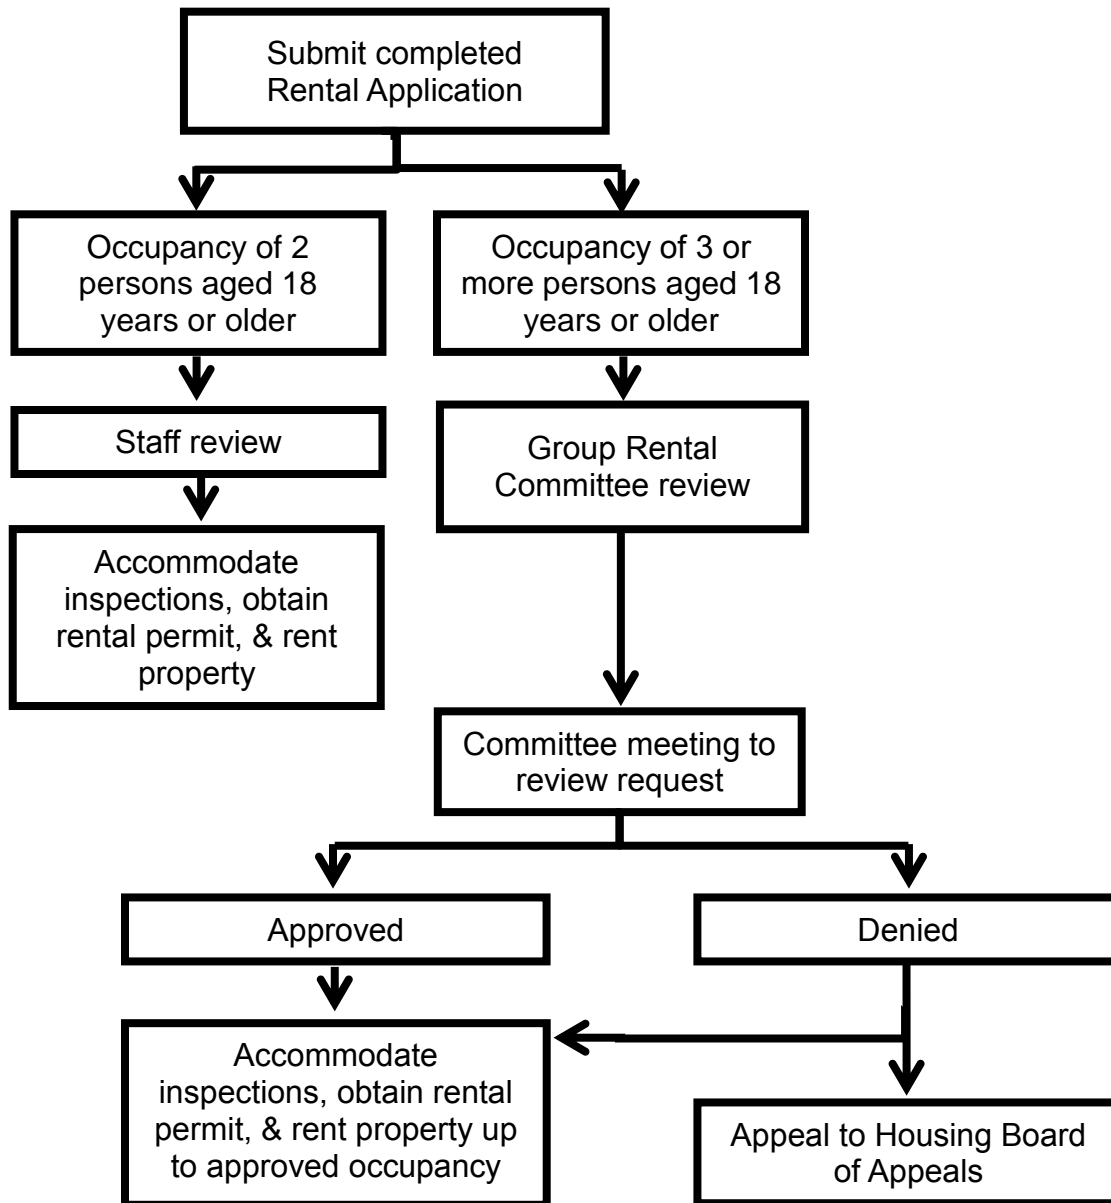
Submit completed Rental Application

Occupancy of 2 persons aged 18 years or older

Occupancy of 3 or more persons aged 18 years or older

Staff review

Group Rental Committee review

Accommodate inspections, obtain rental permit, & rent property

Committee meeting to review request

Approved

Denied

Accommodate inspections, obtain rental permit, & rent property up to approved occupancy

Appeal to Housing Board of Appeals